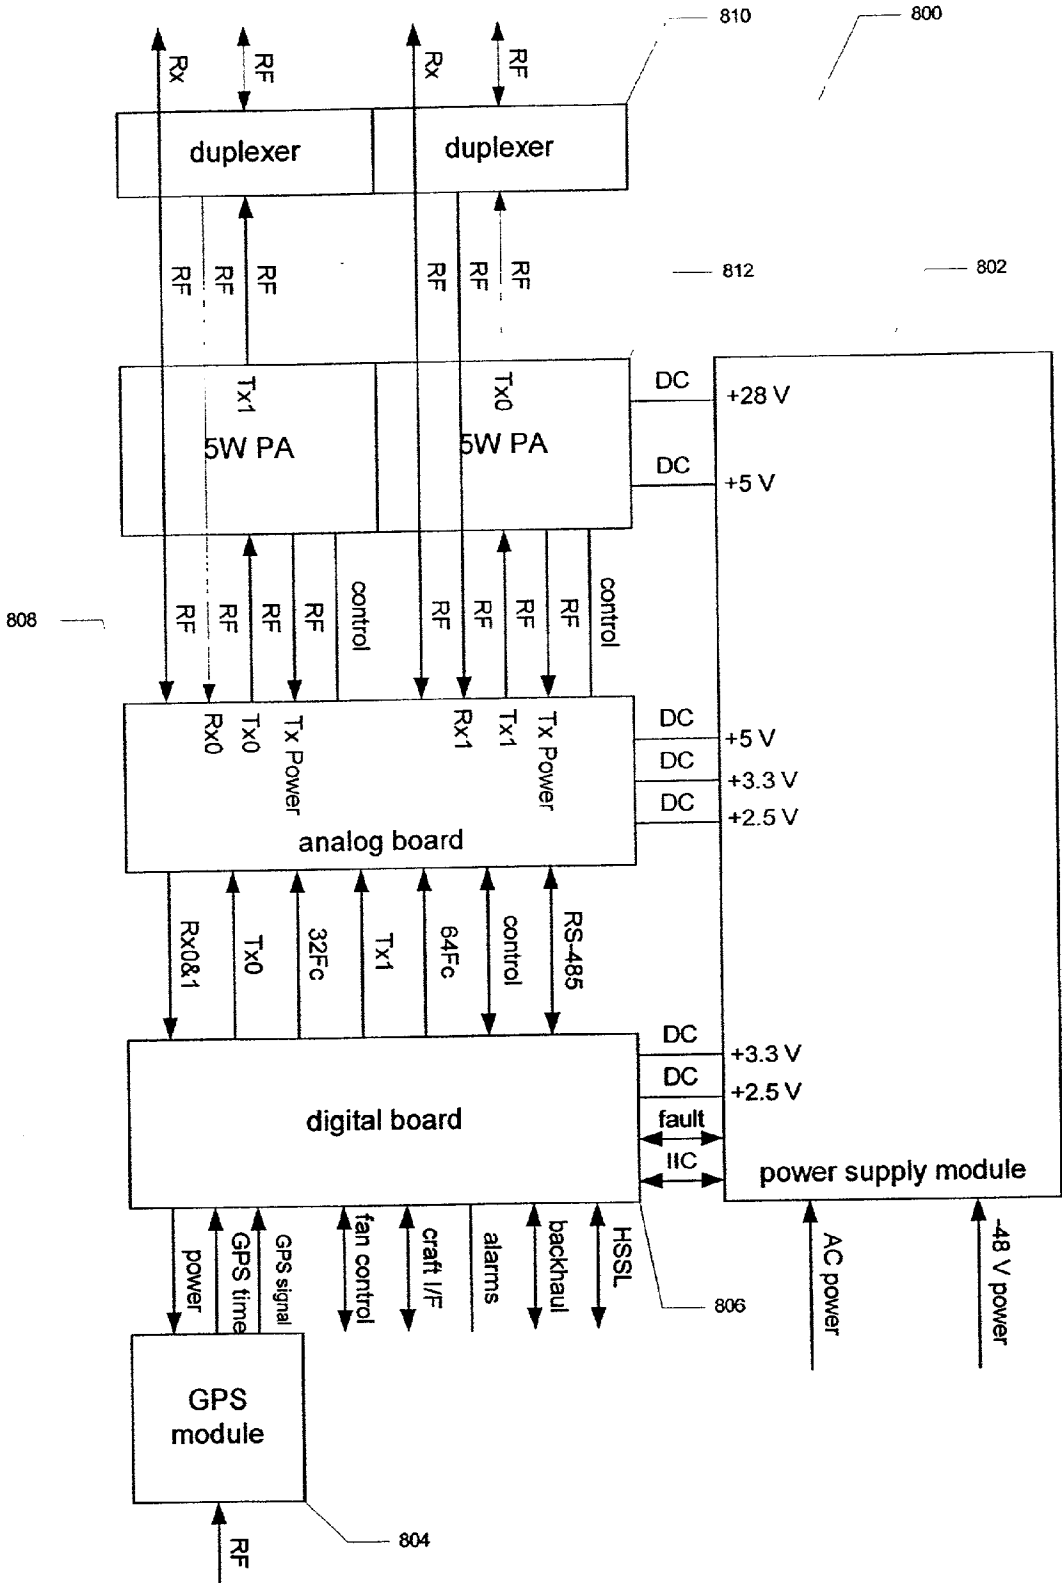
810
800
Rx
RF
Rx
RF
duplexer
duplexer
RF
RF
RF
RF
RF
RF
812
802
Tx1
5W PA
Tx0
5W PA
DC
+28 V
DC
+5 V
808
RF
RF
RF
RF
control
RF
RF
RF
RF
control
Rx0
Tx0
Tx Power
Rx1
Tx1
Tx Power
DC
+5 V
DC
+3.3 V
DC
+2.5 V
analog board
Rx0&1
Tx0
32Fc
Tx1
64Fc
control
RS-485
DC
+3.3 V
DC
+2.5 V
digital board
fault
IIC
power supply module
power
GPS time
GPS signal
fan control
craft I/F
alarms
backhaul
HSSL
806
AC power
-48 V power
GPS module
804
RF